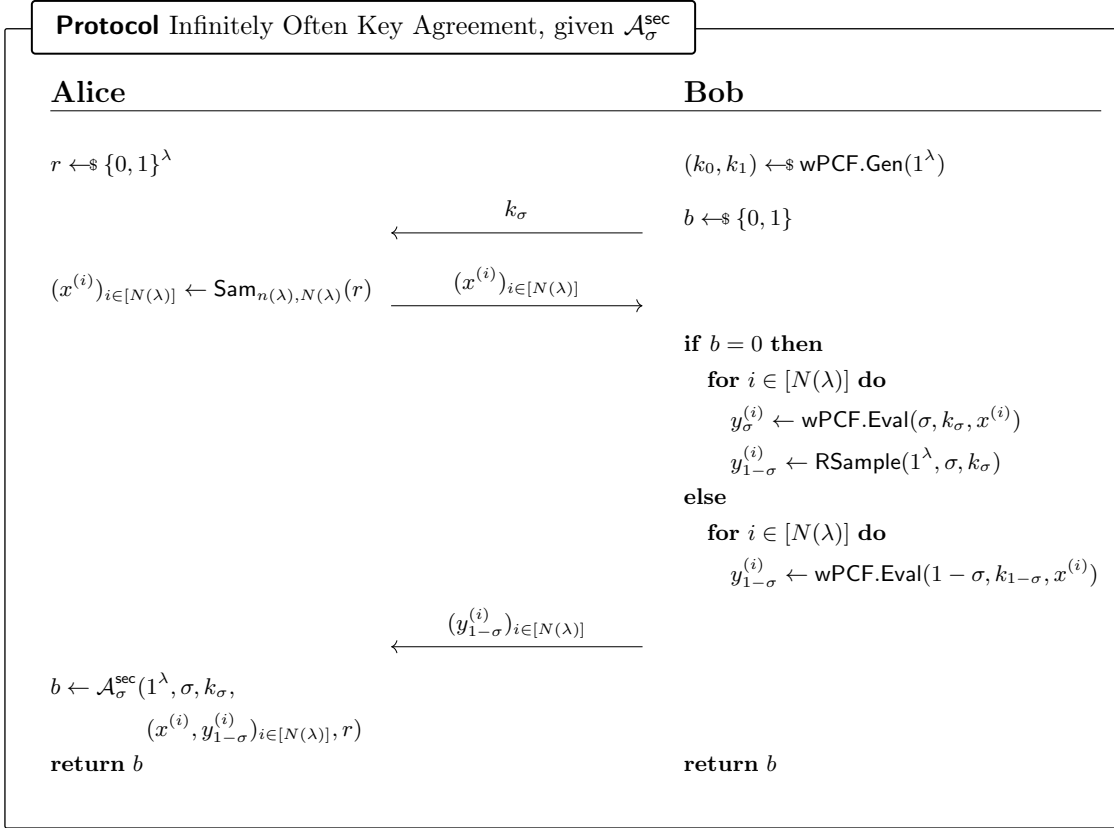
**Protocol** Infinitely Often Key Agreement, given $\mathcal{A}_\sigma^{\mathsf{sec}}$

**Alice**

**Bob**

$r \leftarrow\$ \{0,1\}^\lambda$

$(k_0, k_1) \leftarrow\$ \mathsf{wPCF.Gen}(1^\lambda)$

$k_\sigma$

$b \leftarrow\$ \{0,1\}$

$(x^{(i)})_{i\in[N(\lambda)]} \leftarrow \mathsf{Sam}_{n(\lambda),N(\lambda)}(r)$

$(x^{(i)})_{i\in[N(\lambda)]}$

**if** $b = 0$ **then**
**for** $i \in [N(\lambda)]$ **do**
$y_\sigma^{(i)} \leftarrow \mathsf{wPCF.Eval}(\sigma, k_\sigma, x^{(i)})$
$y_{1-\sigma}^{(i)} \leftarrow \mathsf{RSample}(1^\lambda, \sigma, k_\sigma)$
**else**
**for** $i \in [N(\lambda)]$ **do**
$y_{1-\sigma}^{(i)} \leftarrow \mathsf{wPCF.Eval}(1-\sigma, k_{1-\sigma}, x^{(i)})$

$(y_{1-\sigma}^{(i)})_{i\in[N(\lambda)]}$

$b \leftarrow \mathcal{A}_\sigma^{\mathsf{sec}}(1^\lambda, \sigma, k_\sigma,$
$(x^{(i)}, y_{1-\sigma}^{(i)})_{i\in[N(\lambda)]}, r)$
**return** $b$

**return** $b$